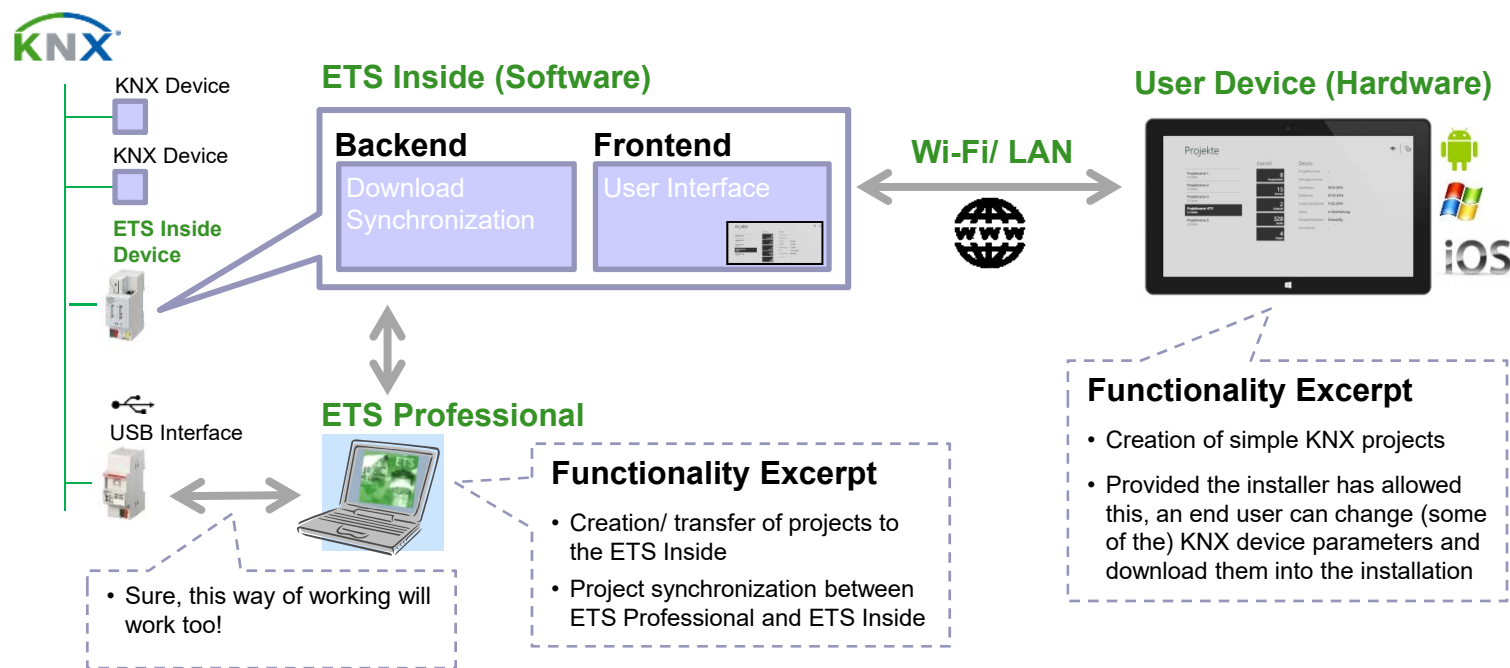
KNX

KNX Device

KNX Device

ETS Inside Device

USB Interface

ETS Inside (Software)

Backend

Download Synchronization

Frontend

User Interface

Wi-Fi/ LAN

User Device (Hardware)

Projekte

iOS

ETS Professional

Functionality Excerpt

• Creation/ transfer of projects to the ETS Inside

• Project synchronization between ETS Professional and ETS Inside

Functionality Excerpt

• Creation of simple KNX projects

• Provided the installer has allowed this, an end user can change (some of the) KNX device parameters and download them into the installation

• Sure, this way of working will work too!